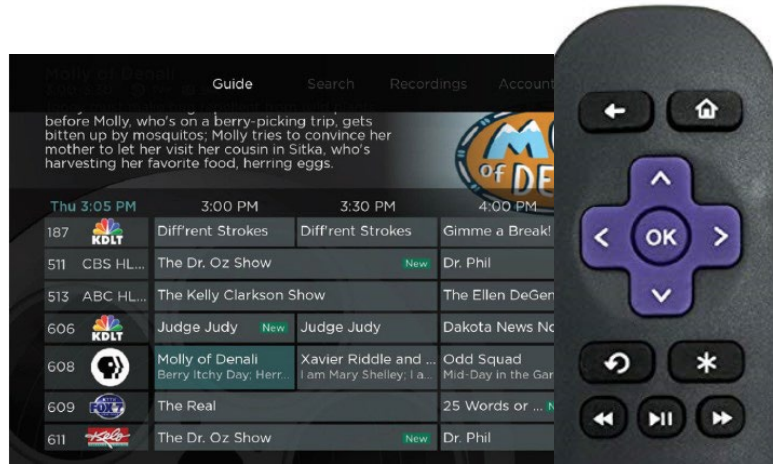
Molly of Denali

Guide Search Recordings Account

before Molly, who's on a berry-picking trip, gets bitten up by mosquitos; Molly tries to convince her mother to let her visit her cousin in Sitka, who's harvesting her favorite food, herring eggs.

| Thu 3:05 PM | 3:00 PM | 3:30 PM | 4:00 PM |
|---|---|---|---|
| 187 KDLT | Diff'rent Strokes | Diff'rent Strokes | Gimme a Break! |
| 511 CBS HL... | The Dr. Oz Show New | | Dr. Phil |
| 513 ABC HL... | The Kelly Clarkson Show | | The Ellen DeGen |
| 606 KDLT | Judge Judy New | Judge Judy | Dakota News No |
| 608 | Molly of Denali Berry Itchy Day; Herr... | Xavier Riddle and ... I am Mary Shelley; I a... | Odd Squad Mid-Day in the Gar |
| 609 FOX | The Real | | 25 Words or ... N |
| 611 KELO | The Dr. Oz Show New | | Dr. Phil |

OK